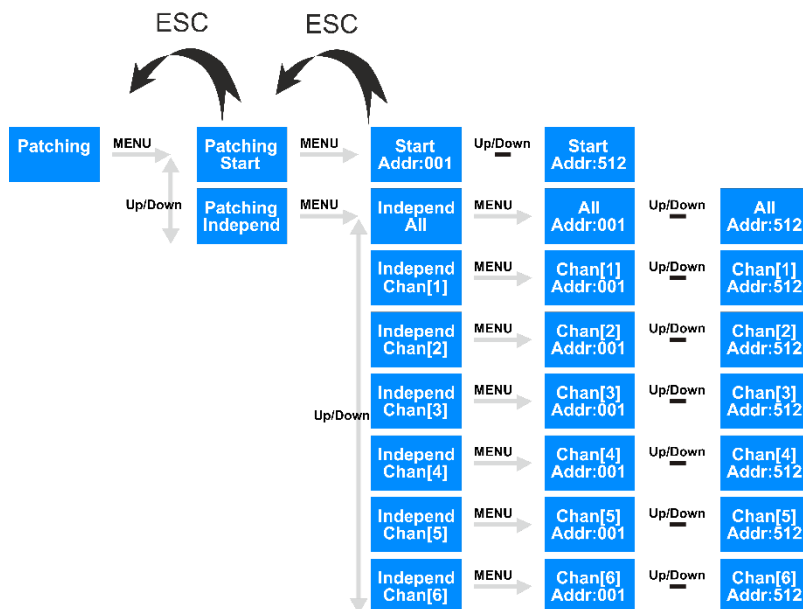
ESC ESC

Patching MENU Patching Start MENU Start Addr:001 Up/Down Start Addr:512

Up/Down

Patching Independ MENU Independ All MENU All Addr:001 Up/Down All Addr:512

Independ Chan[1] MENU Chan[1] Addr:001 Up/Down Chan[1] Addr:512

Independ Chan[2] MENU Chan[2] Addr:001 Up/Down Chan[2] Addr:512

Up/Down

Independ Chan[3] MENU Chan[3] Addr:001 Up/Down Chan[3] Addr:512

Independ Chan[4] MENU Chan[4] Addr:001 Up/Down Chan[4] Addr:512

Independ Chan[5] MENU Chan[5] Addr:001 Up/Down Chan[5] Addr:512

Independ Chan[6] MENU Chan[6] Addr:001 Up/Down Chan[6] Addr:512